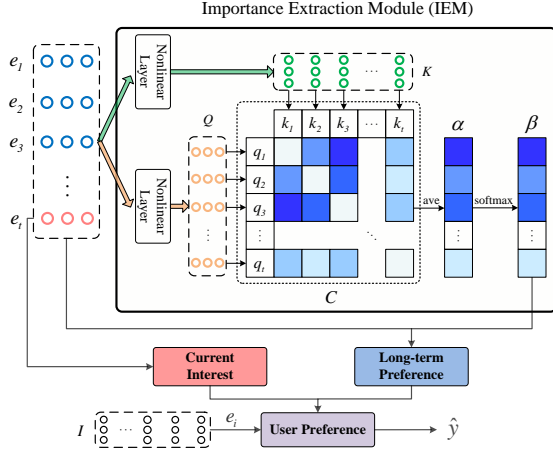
Importance Extraction Module (IEM)

$e_1$
$e_2$
$e_3$
$\vdots$
$e_t$

Nonlinear Layer

Nonlinear Layer

$K$

$Q$

| | $k_1$ | $k_2$ | $k_3$ | $\cdots$ | $k_t$ |
|---|---|---|---|---|---|
| $q_1$ | | | | | |
| $q_2$ | | | | | |
| $q_3$ | | | | | |
| $\vdots$ | | | | $\ddots$ | |
| $q_t$ | | | | | |

$C$

ave

softmax

$\alpha$

$\beta$

Current Interest

Long-term Preference

$I$

$e_i$

User Preference

$\hat{y}$